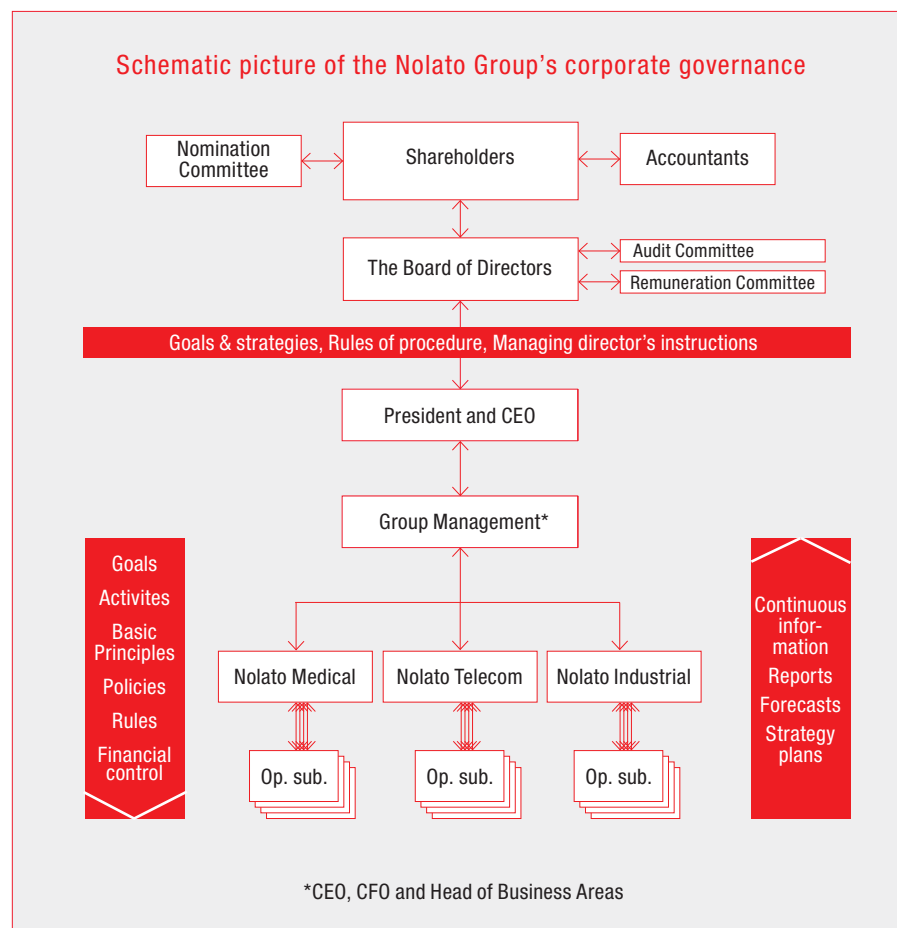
Schematic picture of the Nolato Group's corporate governance

Nomination Committee

Shareholders

Accountants

The Board of Directors

Audit Committee

Remuneration Committee

Goals & strategies, Rules of procedure, Managing director's instructions

President and CEO

Group Management*

Goals

Activites

Basic Principles

Policies

Rules

Financial control

Nolato Medical

Nolato Telecom

Nolato Industrial

Op. sub.

Op. sub.

Op. sub.

Continuous information

Reports

Forecasts

Strategy plans

*CEO, CFO and Head of Business Areas